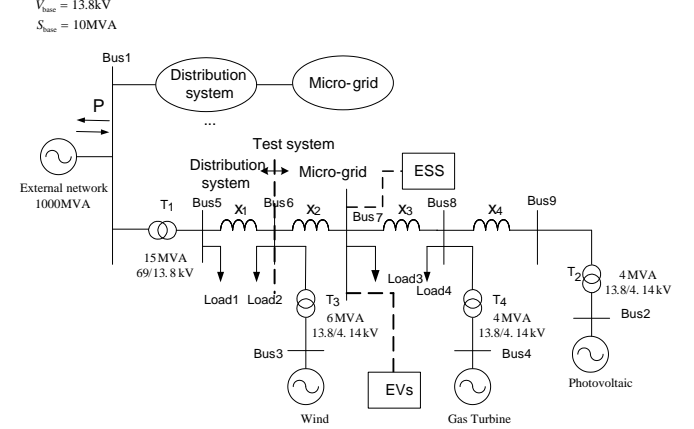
$V_{base} = 13.8kV$
$S_{base} = 10MVA$

Bus1
Distribution system
Micro-grid
...
P
Test system
Distribution system
Micro-grid
ESS
External network
1000MVA
T1
Bus5
X1
Bus6
X2
Bus 7
X3
Bus8
X4
Bus9
15MVA
69/13.8 kV
Load1
Load2
T3
6MVA
13.8/4.14kV
Load3
Load4
T4
4MVA
13.8/4.14kV
T2
4MVA
13.8/4.14kV
Bus2
Bus3
Bus4
EVs
Wind
Gas Turbine
Photovoltaic